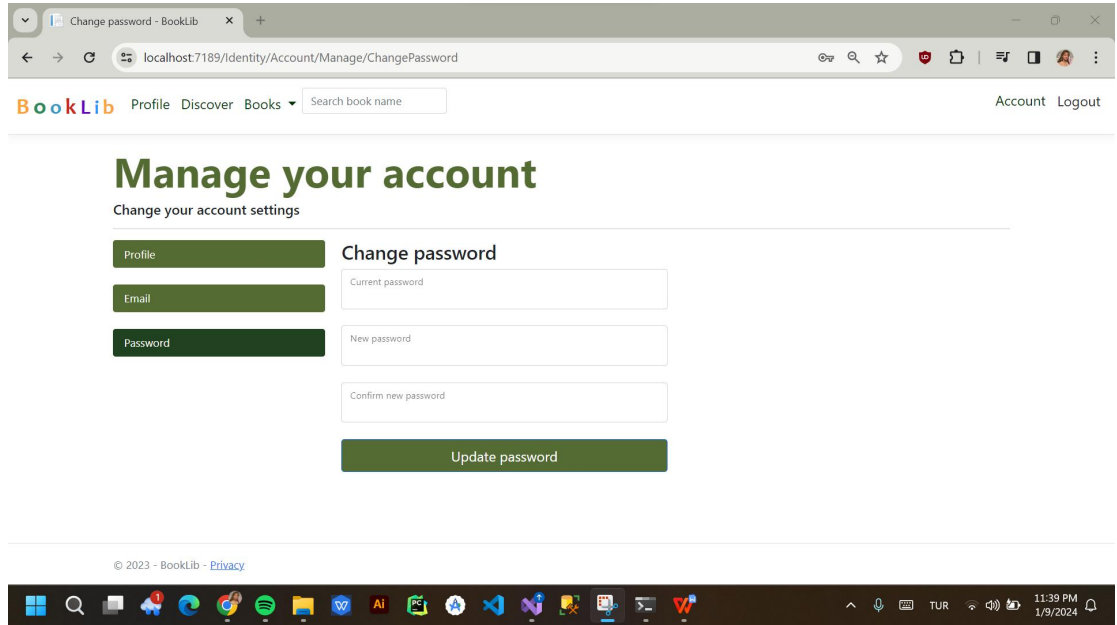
Change password - BookLib

localhost:7189/Identity/Account/Manage/ChangePassword

BookLib Profile Discover Books Search book name Account Logout

Manage your account

Change your account settings

Profile

Email

Password

Change password

Current password

New password

Confirm new password

Update password

© 2023 - BookLib - Privacy

TUR 11:39 PM 1/9/2024